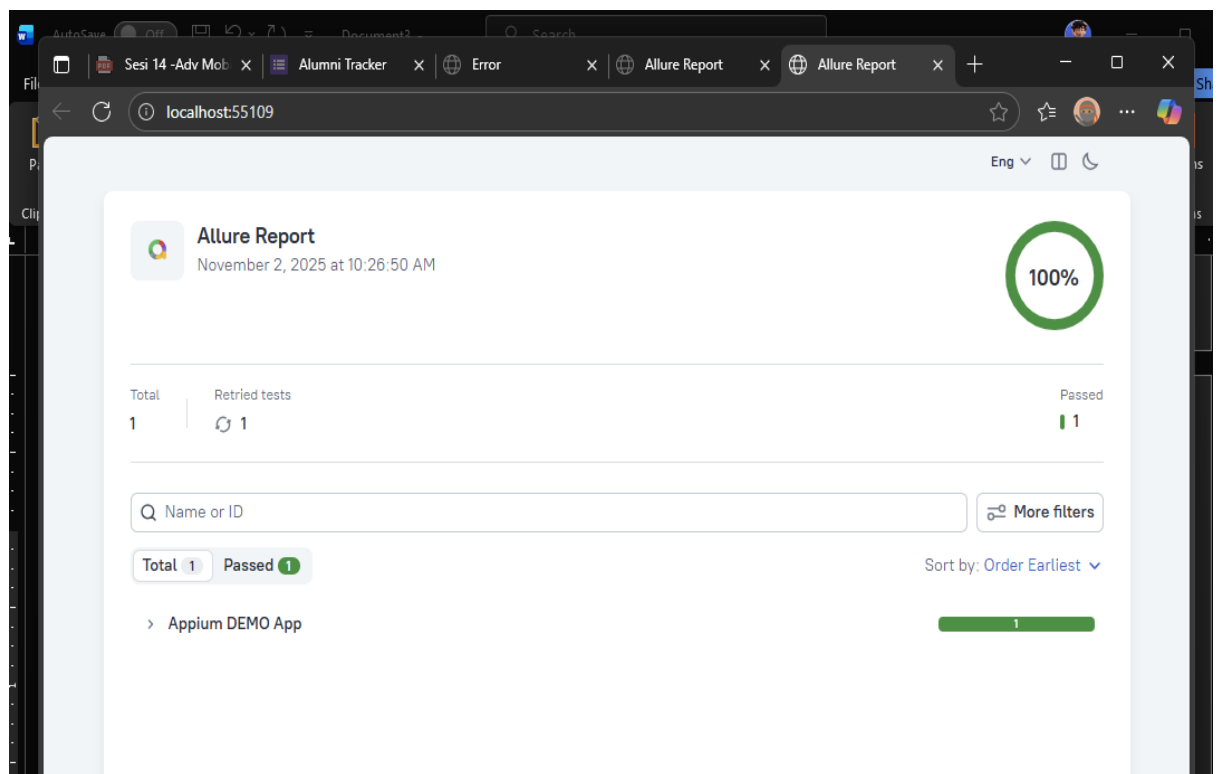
AutoSave Off Document2 Search
Fil
Sesi 14 -Adv Mob × Alumni Tracker × Error × Allure Report × Allure Report × +
localhost:55109
Eng
Allure Report
November 2, 2025 at 10:26:50 AM
100%
Total
1
Retried tests
1
Passed
1
Name or ID
More filters
Total 1 Passed 1
Sort by: Order Earliest
Appium DEMO App
1